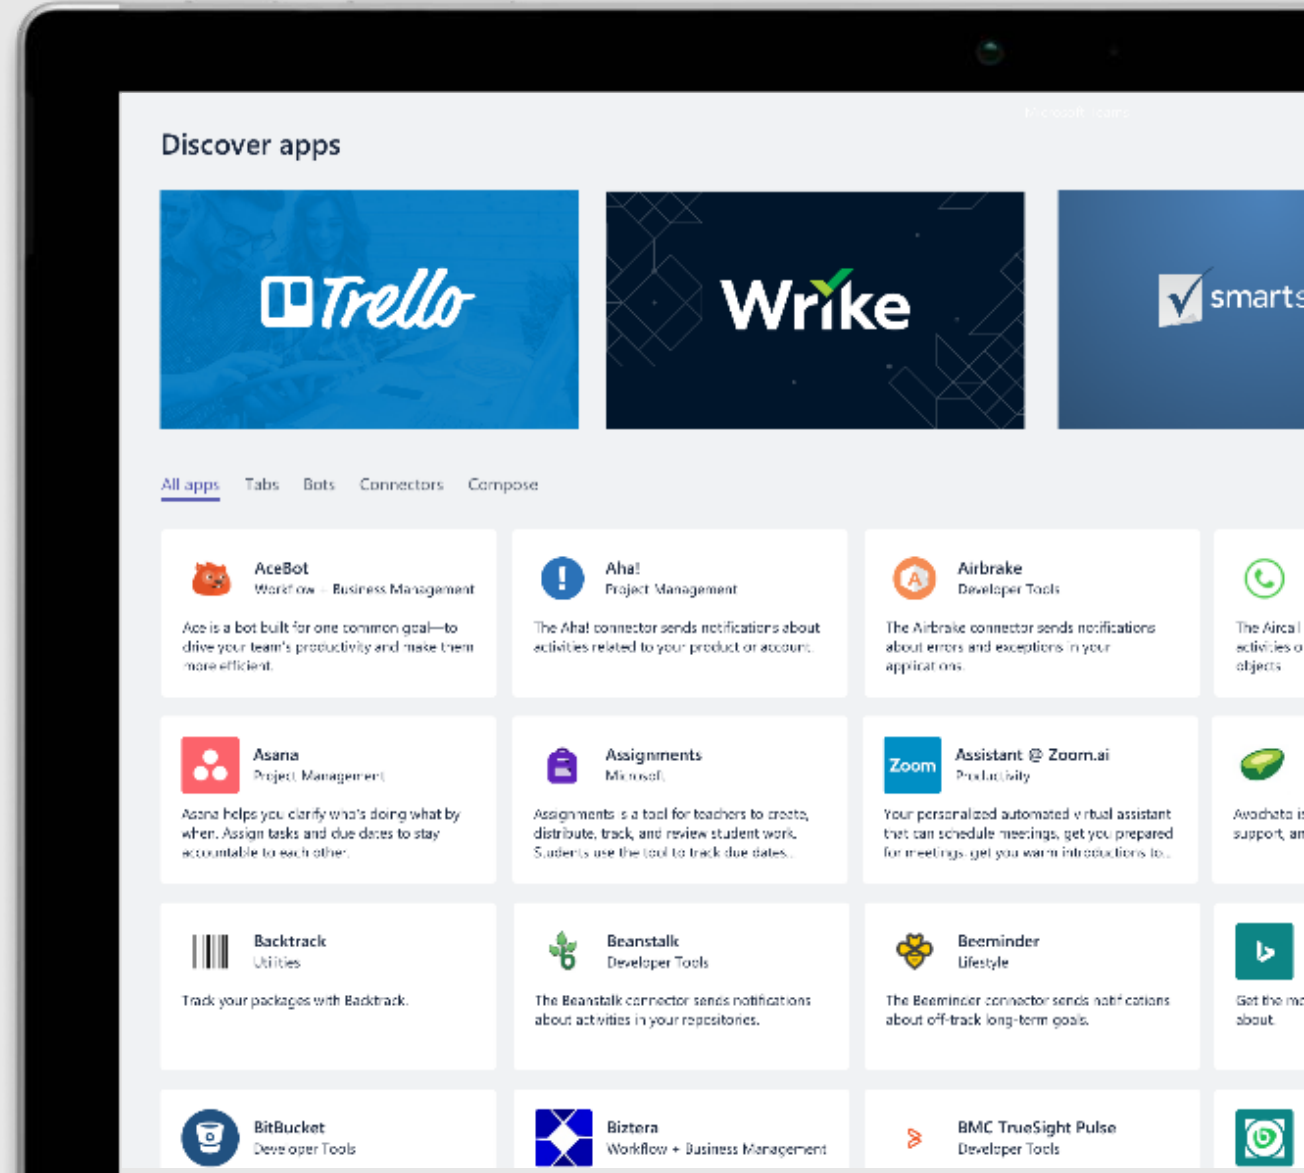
Discover apps

Trello

Wrike

smarts

All apps Tabs Bots Connectors Compose

AceBot
Workflow + Business Management
Ace is a bot built for one common goal—to drive your team's productivity and make them more efficient.

Aha!
Project Management
The Aha! connector sends notifications about activities related to your product or account.

Airbrake
Developer Tools
The Airbrake connector sends notifications about errors and exceptions in your applications.

The Airca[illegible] activities o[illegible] objects

Asana
Project Management
Asana helps you clarify who's doing what by when. Assign tasks and due dates to stay accountable to each other.

Assignments
Microsoft
Assignments is a tool for teachers to create, distribute, track, and review student work. Students use the tool to track due dates.

Zoom
Assistant @ Zoom.ai
Productivity
Your personalized automated virtual assistant that can schedule meetings, get you prepared for meetings, get you warm introductions to...

Avochato i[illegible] support, an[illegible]

Backtrack
Utilities
Track your packages with Backtrack.

Beanstalk
Developer Tools
The Beanstalk connector sends notifications about activities in your repositories.

Beeminder
Lifestyle
The Beeminder connector sends notifications about off-track long-term goals.

Get the m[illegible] about

BitBucket
Developer Tools

Biztera
Workflow + Business Management

BMC TrueSight Pulse
Developer Tools